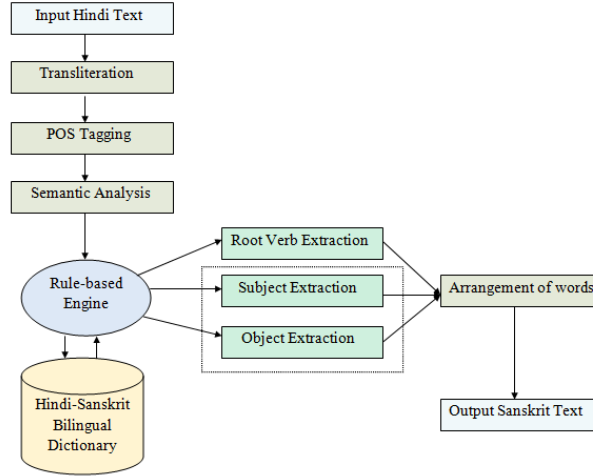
Input Hindi Text

Transliteration

POS Tagging

Semantic Analysis

Rule-based Engine

Root Verb Extraction

Subject Extraction

Object Extraction

Arrangement of words

Hindi-Sanskrit Bilingual Dictionary

Output Sanskrit Text